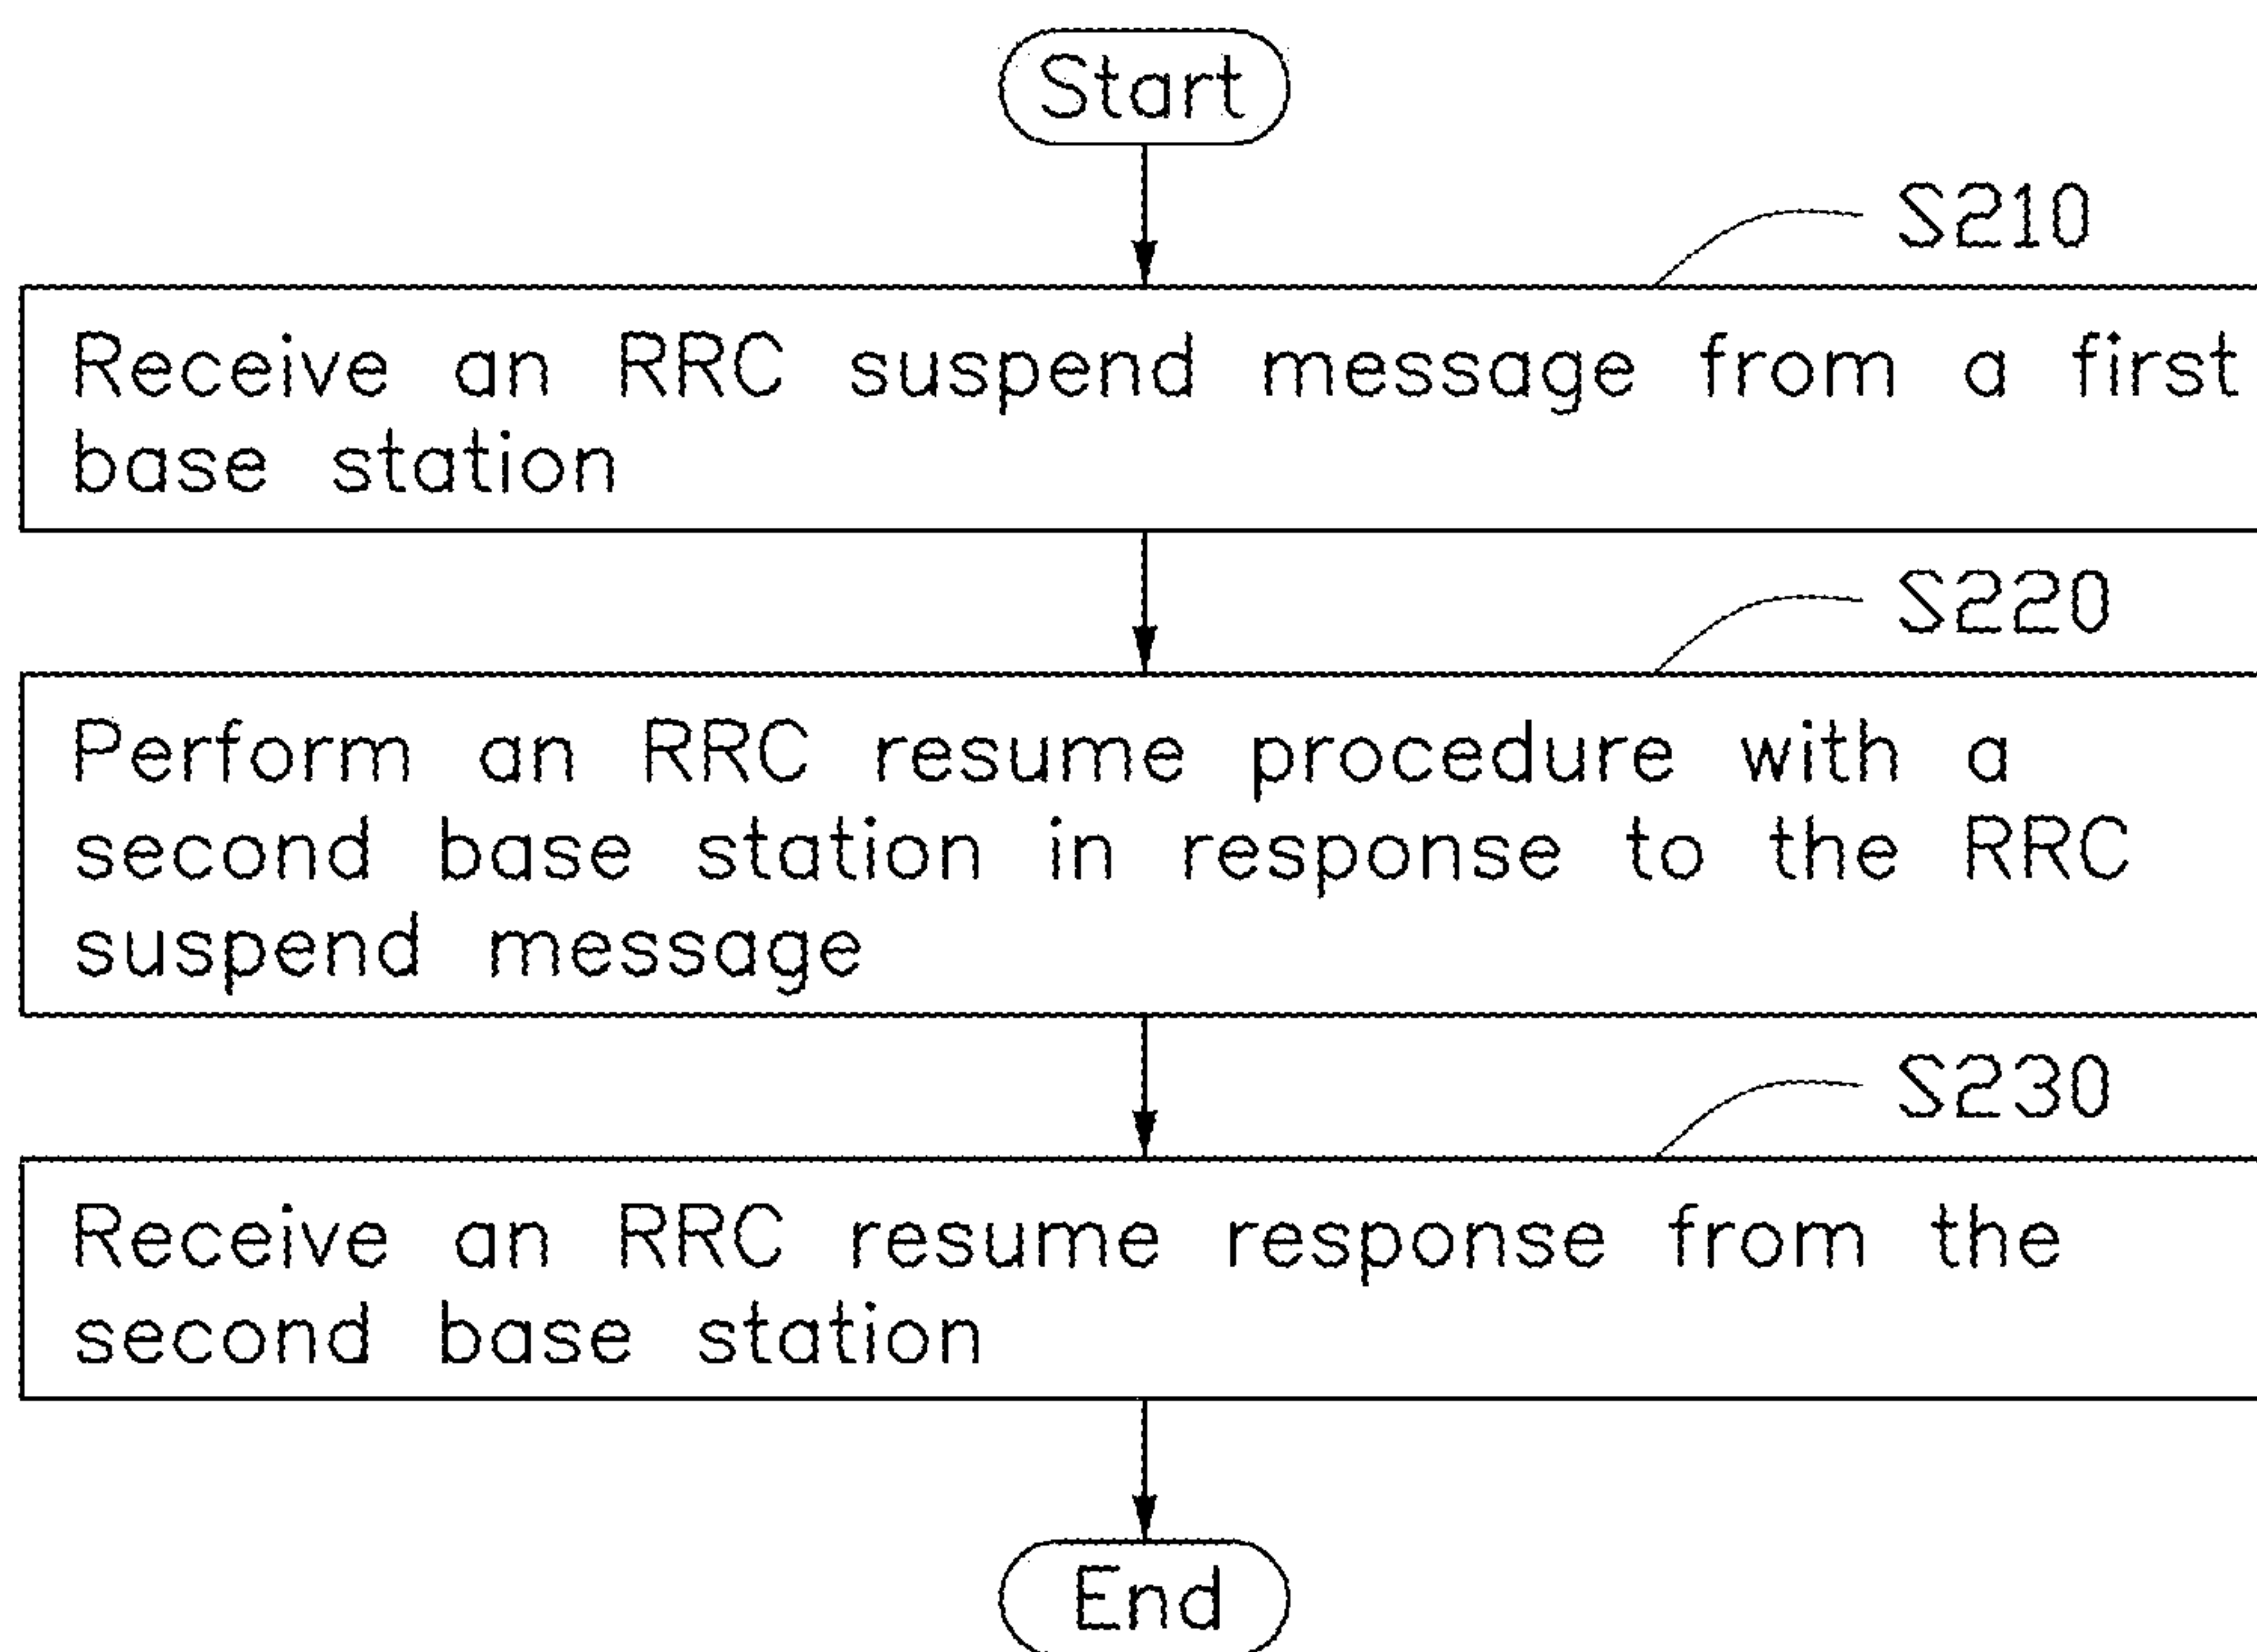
Start

S210

Receive an RRC suspend message from a first base station

S220

Perform an RRC resume procedure with a second base station in response to the RRC suspend message

S230

Receive an RRC resume response from the second base station

End